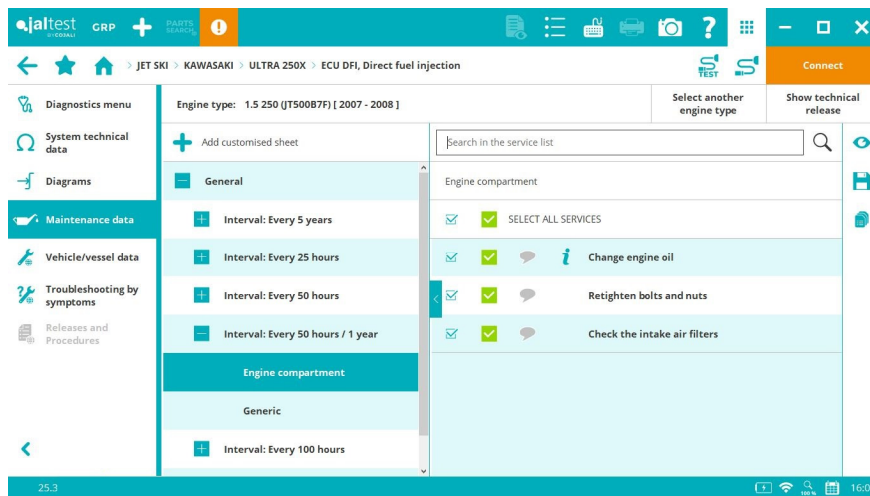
jaltest BY COJALI GRP PARTS SEARCH

Connect

JET SKI > KAWASAKI > ULTRA 250X > ECU DFI, Direct fuel injection

TEST

Diagnostics menu

System technical data

Diagrams

Maintenance data

Vehicle/vessel data

Troubleshooting by symptoms

Releases and Procedures

Engine type: 1.5 250 (JT500B7F) [ 2007 - 2008 ]

Select another engine type

Show technical release

Add customised sheet

General

Interval: Every 5 years

Interval: Every 25 hours

Interval: Every 50 hours

Interval: Every 50 hours / 1 year

Engine compartment

Generic

Interval: Every 100 hours

Search in the service list

Engine compartment

SELECT ALL SERVICES

Change engine oil

Retighten bolts and nuts

Check the intake air filters

25.3

100 %

16:0